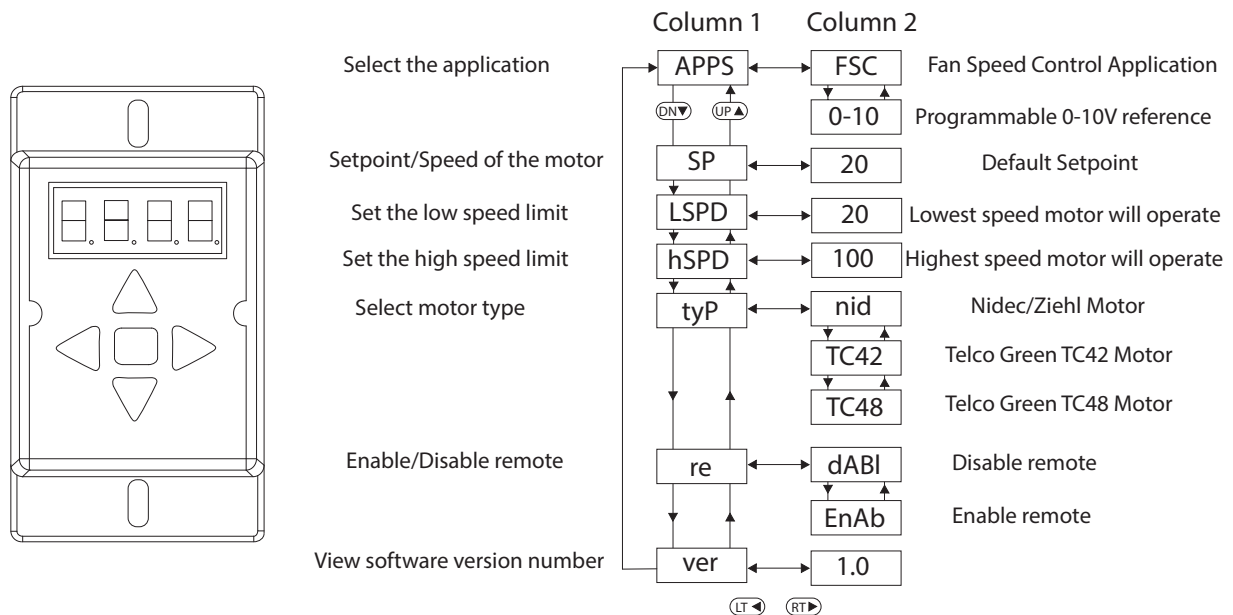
Column 1 Column 2

Select the application
APPS
FSC
Fan Speed Control Application
DN▼ UP▲
0-10
Programmable 0-10V reference

Setpoint/Speed of the motor
SP
20
Default Setpoint

Set the low speed limit
LSPD
20
Lowest speed motor will operate

Set the high speed limit
hSPD
100
Highest speed motor will operate

Select motor type
tyP
nid
Nidec/Ziehl Motor
TC42
Telco Green TC42 Motor
TC48
Telco Green TC48 Motor

Enable/Disable remote
re
dABl
Disable remote
EnAb
Enable remote

View software version number
ver
1.0

LT◄ RT►